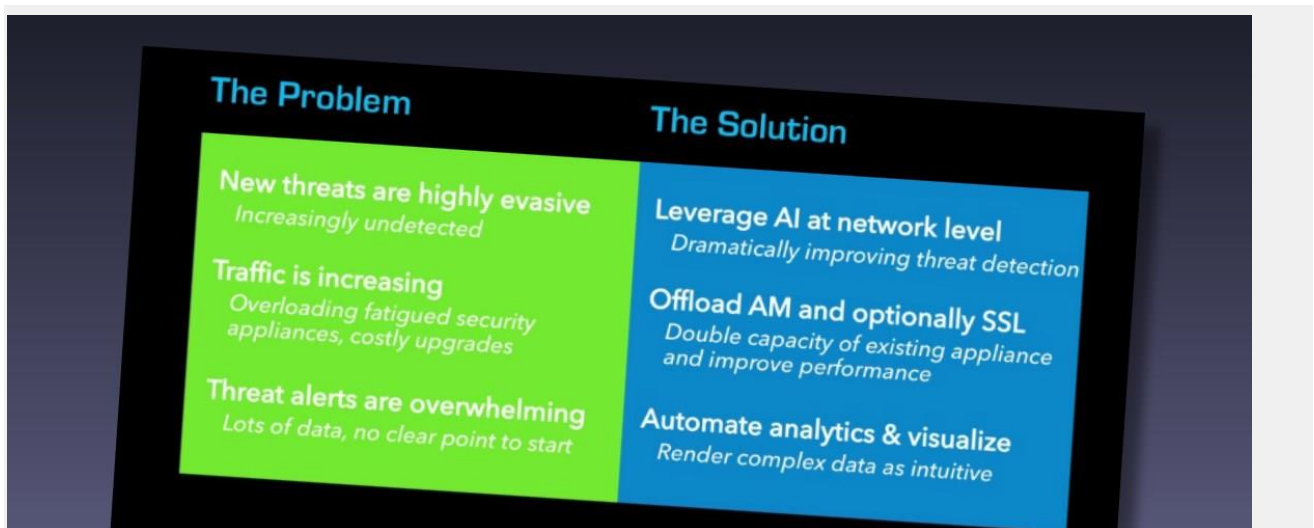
The Problem

The Solution

New threats are highly evasive
Increasingly undetected

Traffic is increasing
Overloading fatigued security appliances, costly upgrades

Threat alerts are overwhelming
Lots of data, no clear point to start

Leverage AI at network level
Dramatically improving threat detection

Offload AM and optionally SSL
Double capacity of existing appliance and improve performance

Automate analytics & visualize
Render complex data as intuitive